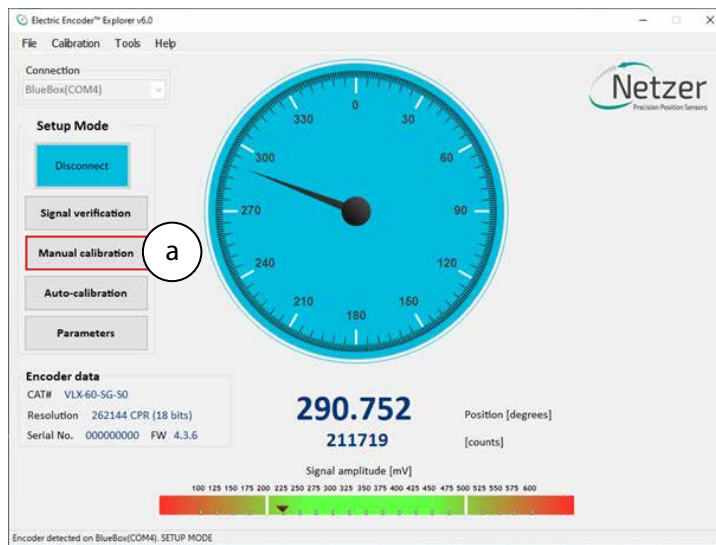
Electric Encoder™ Explorer v6.0

File Calibration Tools Help

Connection
BlueBox(COM4)

Setup Mode

Disconnect

Signal verification

Manual calibration

a

Auto-calibration

Parameters

Netzer
Precision Position Sensors

0
30
60
90
120
150
180
210
240
270
300
330

Encoder data
CAT# VLX-60-SG-S0
Resolution 262144 CPR (18 bits)
Serial No. 000000000 FW 4.3.6

290.752
211719

Position [degrees]
[counts]

Signal amplitude [mV]
100 125 150 175 200 225 250 275 300 325 350 375 400 425 450 475 500 525 550 575 600

Encoder detected on BlueBox(COM4). SETUP MODE